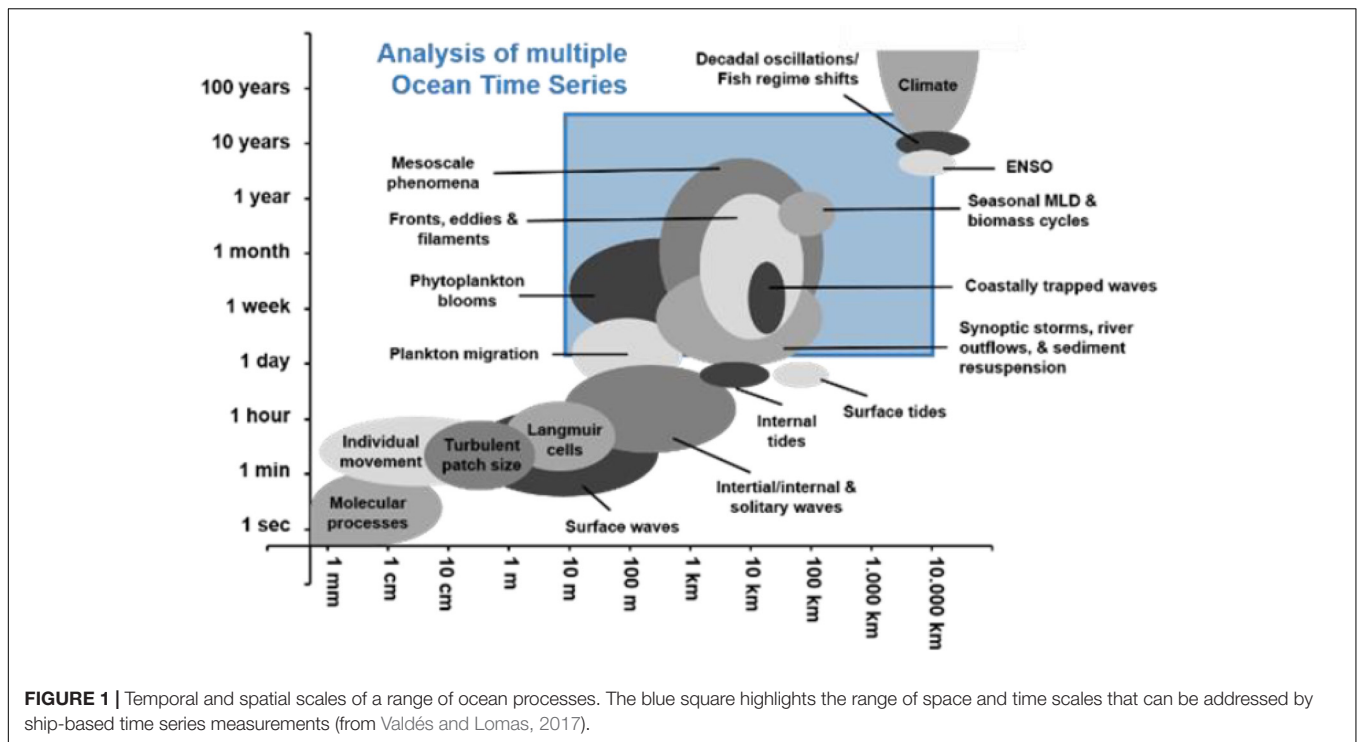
Analysis of multiple Ocean Time Series

100 years
10 years
1 year
1 month
1 week
1 day
1 hour
1 min
1 sec

Decadal oscillations/ Fish regime shifts

Climate

ENSO

Mesoscale phenomena

Fronts, eddies & filaments

Seasonal MLD & biomass cycles

Phytoplankton blooms

Coastally trapped waves

Synoptic storms, river outflows, & sediment resuspension

Plankton migration

Surface tides

Internal tides

Individual movement

Turbulent patch size

Langmuir cells

Intertial/internal & solitary waves

Molecular processes

Surface waves

1 mm
1 cm
10 cm
1 m
10 m
100 m
1 km
10 km
100 km
1.000 km
10.000 km

FIGURE 1 | Temporal and spatial scales of a range of ocean processes. The blue square highlights the range of space and time scales that can be addressed by ship-based time series measurements (from Valdés and Lomas, 2017).